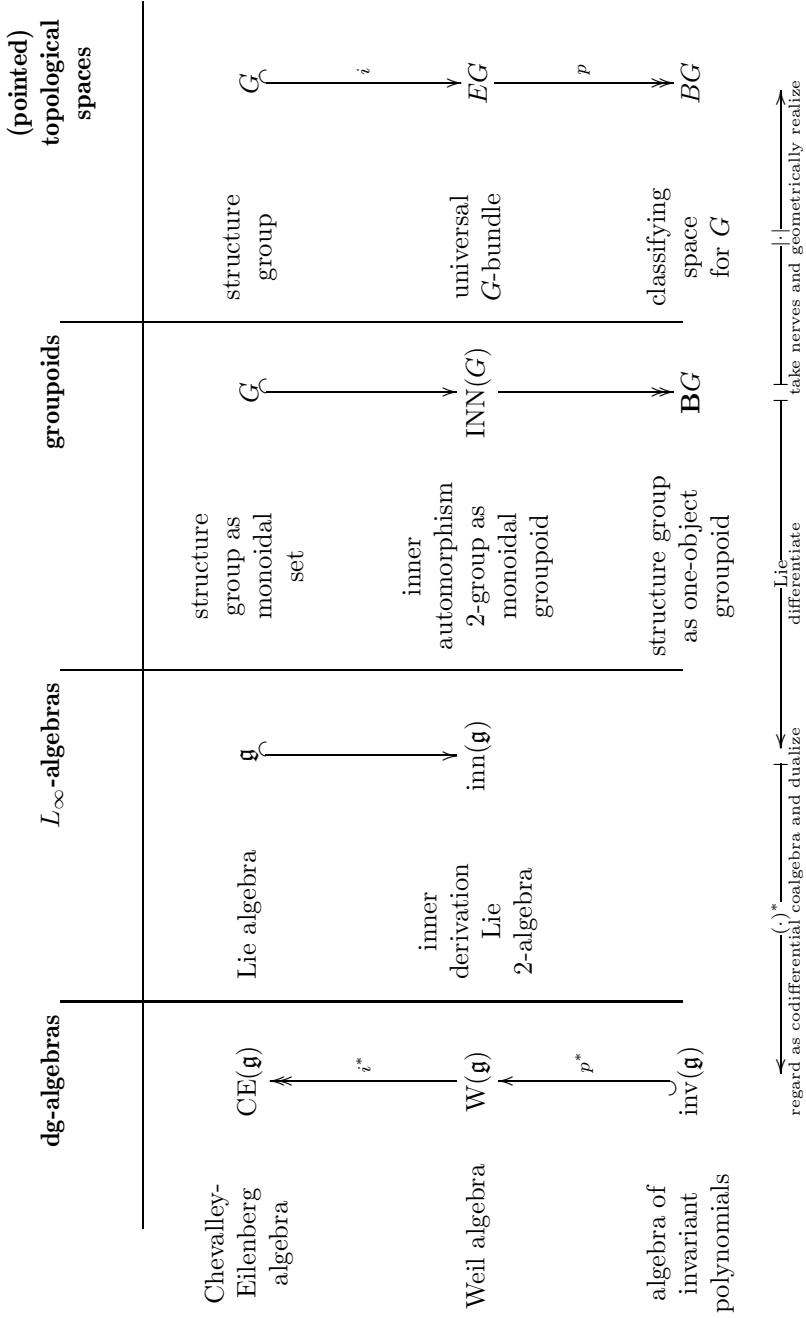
| | dg-algebras | | $L_\infty$-algebras | | groupoids | | (pointed) topological spaces |
|---|---|---|---|---|---|---|---|
| Chevalley-Eilenberg algebra | $\mathrm{CE}(\mathfrak{g})$ | Lie algebra | $\mathfrak{g}$ | structure group as monoidal set | $G$ | structure group | $G$ |
| | $i^*$ | | | | | | $i$ |
| Weil algebra | $\mathrm{W}(\mathfrak{g})$ | inner derivation Lie 2-algebra | $\mathrm{inn}(\mathfrak{g})$ | inner automorphism 2-group as monoidal groupoid | $\mathrm{INN}(G)$ | universal $G$-bundle | $EG$ |
| | $p^*$ | | | | | | $p$ |
| algebra of invariant polynomials | $\mathrm{inv}(\mathfrak{g})$ | | | structure group as one-object groupoid | $\mathbf{B}G$ | classifying space for $G$ | $BG$ |

$(\cdot)^*$ regard as codifferential coalgebra and dualize

Lie differentiate

$|\cdot|$ take nerves and geometrically realize